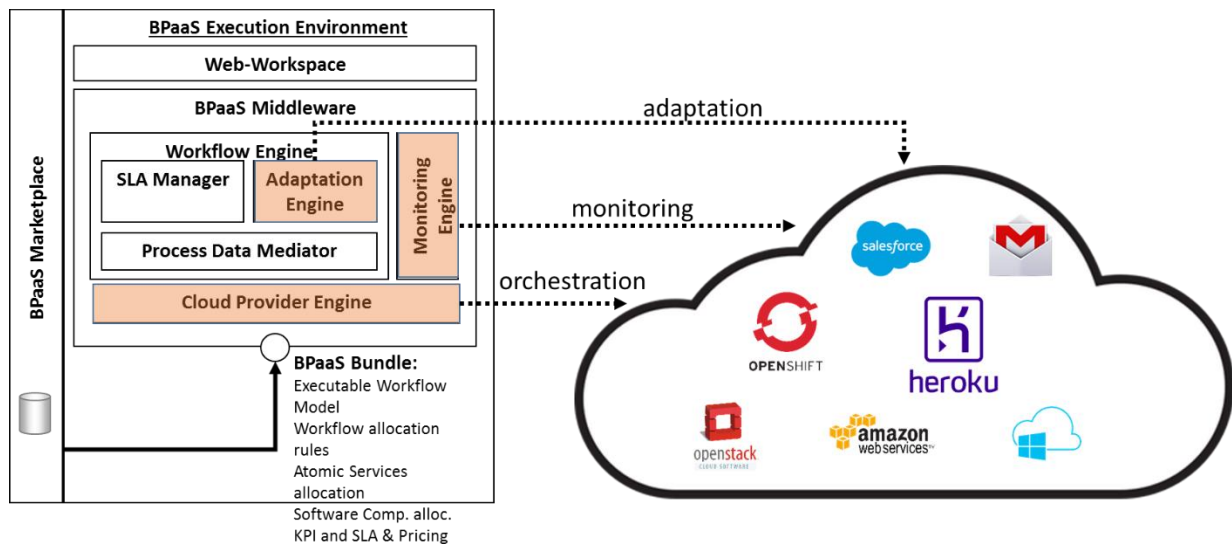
BPaaS Marketplace

BPaaS Execution Environment

Web-Workspace

BPaaS Middleware

Workflow Engine

SLA Manager

Adaptation Engine

Process Data Mediator

Monitoring Engine

Cloud Provider Engine

BPaaS Bundle:
Executable Workflow Model
Workflow allocation rules
Atomic Services allocation
Software Comp. alloc.
KPI and SLA & Pricing

adaptation

monitoring

orchestration

salesforce

OPENSHIFT

heroku

openstack
CLOUD SOFTWARE

amazon web services